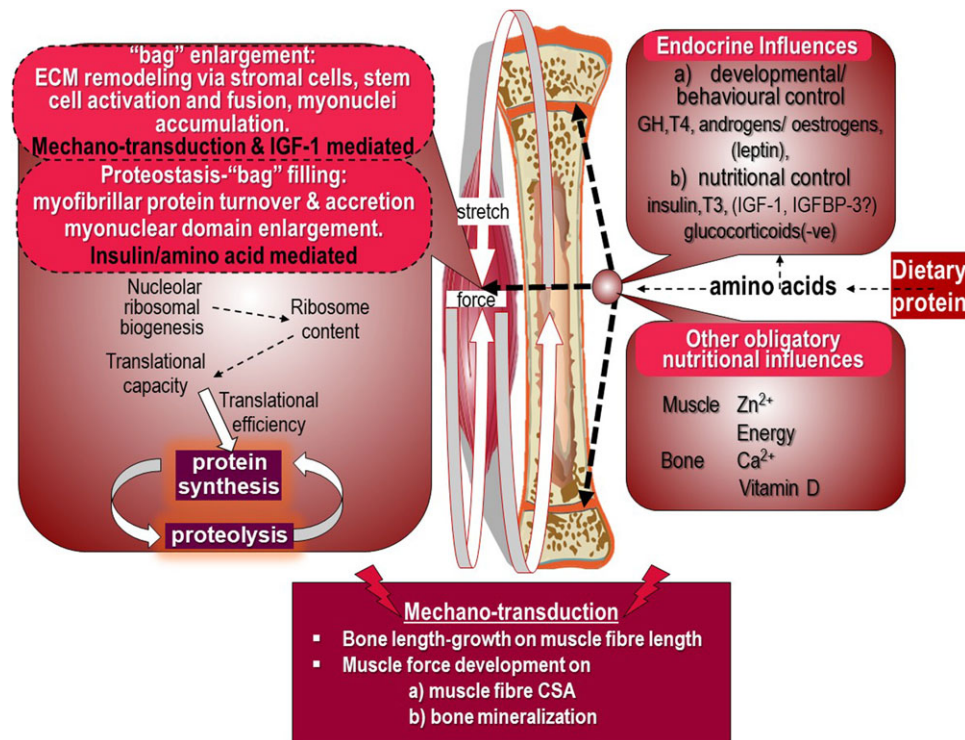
"bag" enlargement:
ECM remodeling via stromal cells, stem cell activation and fusion, myonuclei accumulation.
Mechano-transduction & IGF-1 mediated

Proteostasis-"bag" filling:
myofibrillar protein turnover & accretion myonuclear domain enlargement.
Insulin/amino acid mediated

Nucleolar ribosomal biogenesis

Ribosome content

Translational capacity

Translational efficiency

protein synthesis

proteolysis

stretch

force

Endocrine Influences

a) developmental/ behavioural control

GH,T4, androgens/ oestrogens, (leptin),

b) nutritional control

insulin,T3, (IGF-1, IGFBP-3?) glucocorticoids(-ve)

amino acids

Dietary protein

Other obligatory nutritional influences

Muscle $Zn^{2+}$

Energy

Bone $Ca^{2+}$

Vitamin D

Mechano-transduction

▪ Bone length-growth on muscle fibre length

▪ Muscle force development on

a) muscle fibre CSA

b) bone mineralization